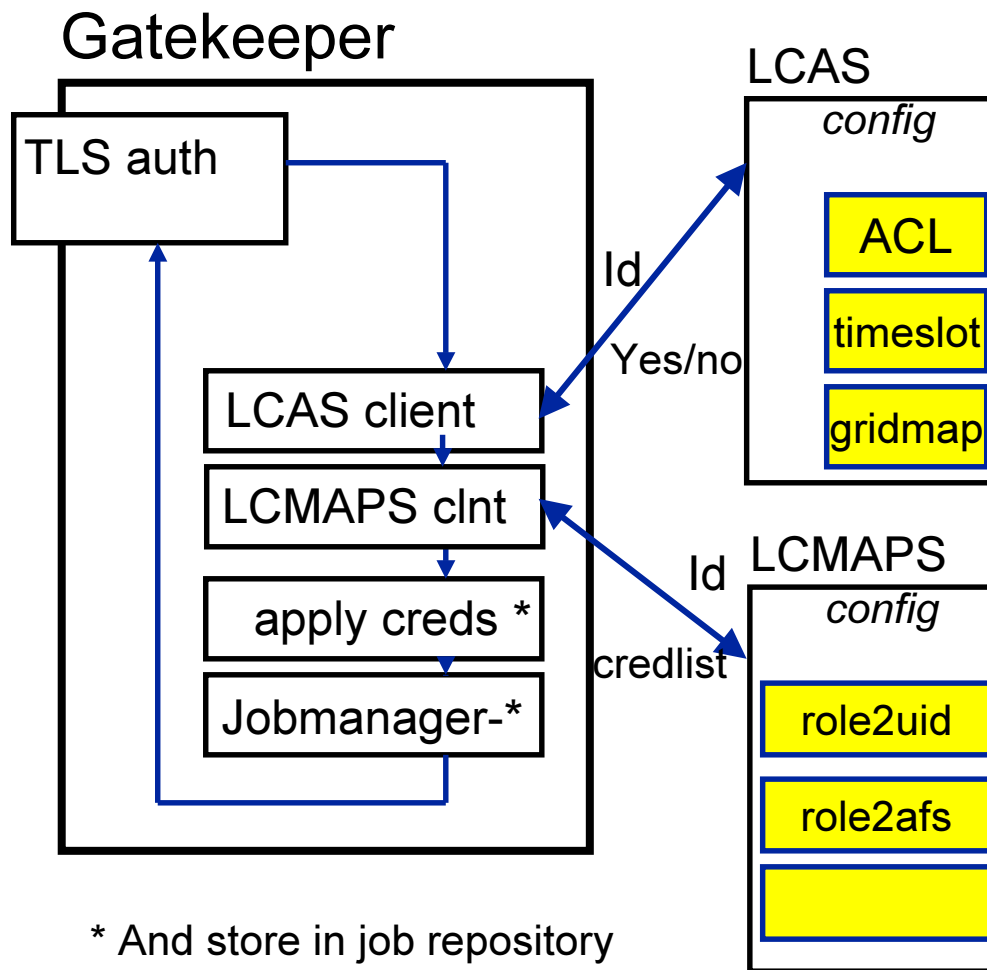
Gatekeeper

TLS auth

LCAS client

LCMAPS clnt

apply creds *

Jobmanager-*

LCAS

config

ACL

timeslot

gridmap

Id

Yes/no

LCMAPS

config

role2uid

role2afs

Id

credlist

* And store in job repository